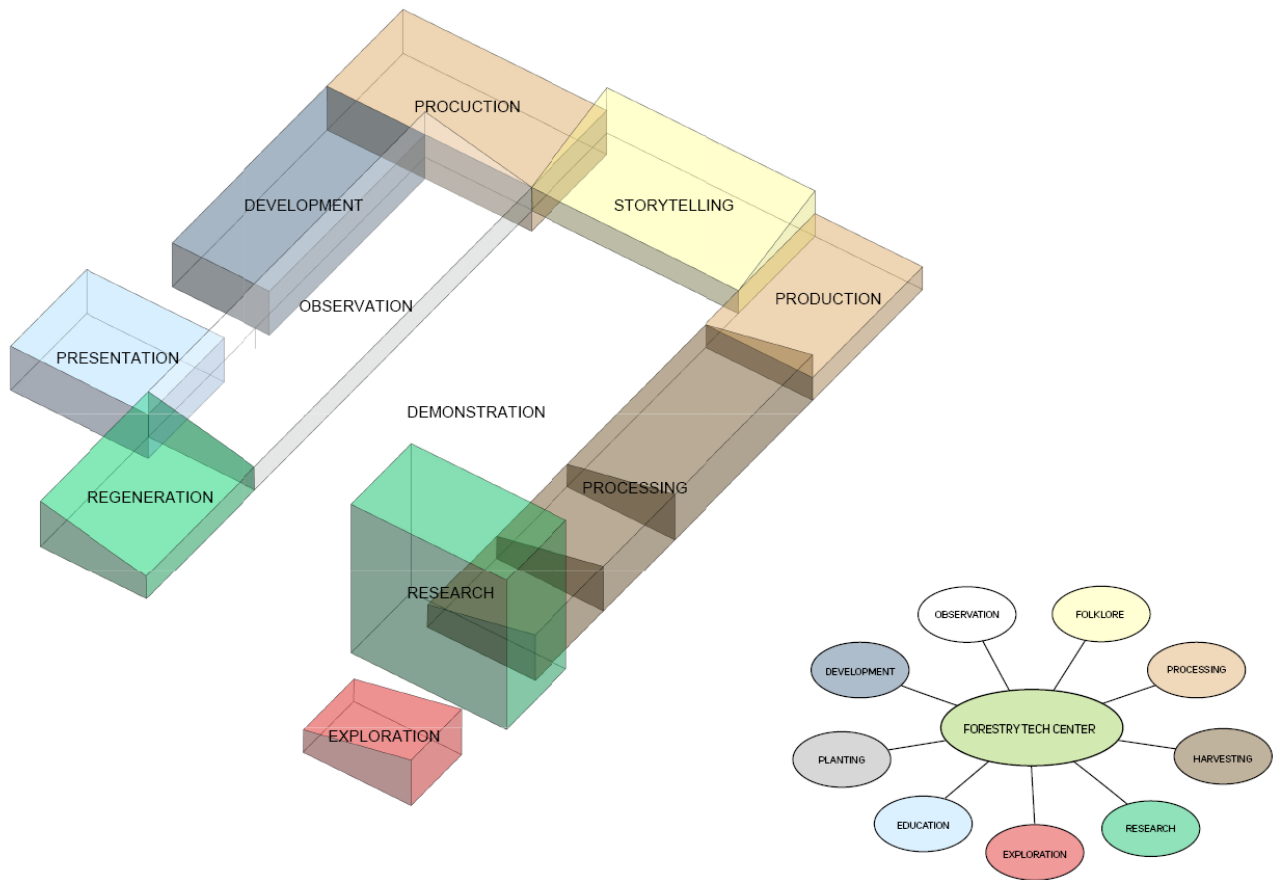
PROCUCTION

DEVELOPMENT

STORYTELLING

PRODUCTION

OBSERVATION

PRESENTATION

DEMONSTRATION

REGENERATION

PROCESSING

RESEARCH

EXPLORATION

OBSERVATION

FOLKLORE

DEVELOPMENT

PROCESSING

FORESTRYTECH CENTER

PLANTING

HARVESTING

EDUCATION

RESEARCH

EXPLORATION